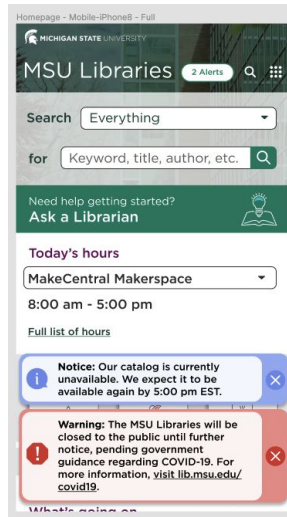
Homepage - Mobile-iPhone8 - Full

MICHIGAN STATE UNIVERSITY

MSU Libraries 2 Alerts

Search Everything

for Keyword, title, author, etc.

Need help getting started?
Ask a Librarian

Today's hours

MakeCentral Makerspace

8:00 am - 5:00 pm

Full list of hours

Notice: Our catalog is currently unavailable. We expect it to be available again by 5:00 pm EST.

Warning: The MSU Libraries will be closed to the public until further notice, pending government guidance regarding COVID-19. For more information, visit lib.msu.edu/covid19.

What's going on